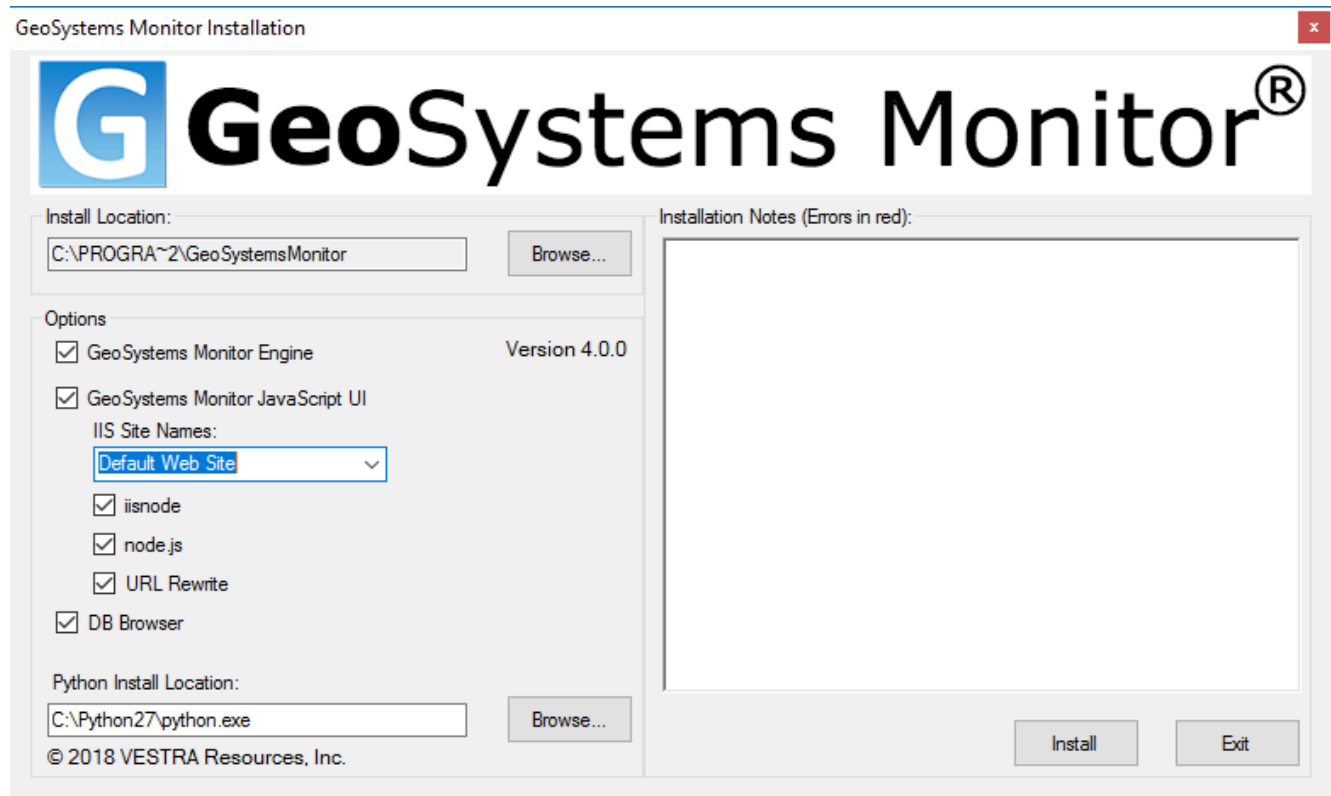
GeoSystems Monitor Installation

×

G GeoSystems Monitor®

Install Location:

C:\PROGRA~2\GeoSystemsMonitor

Browse...

Options

GeoSystems Monitor Engine

Version 4.0.0

GeoSystems Monitor JavaScript UI

IIS Site Names:

Default Web Site

iisnode

node.js

URL Rewrite

DB Browser

Python Install Location:

C:\Python27\python.exe

Browse...

© 2018 VESTRA Resources, Inc.

Installation Notes (Errors in red):

Install

Exit